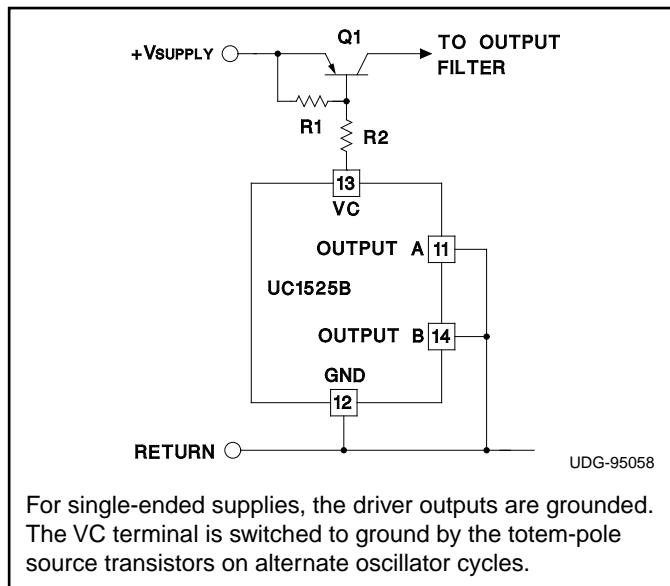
+VSUPPLY

Q1

TO OUTPUT FILTER

R1

R2

13

VC

OUTPUT A

11

UC1525B

OUTPUT B

14

GND

12

RETURN

UDG-95058

For single-ended supplies, the driver outputs are grounded. The VC terminal is switched to ground by the totem-pole source transistors on alternate oscillator cycles.